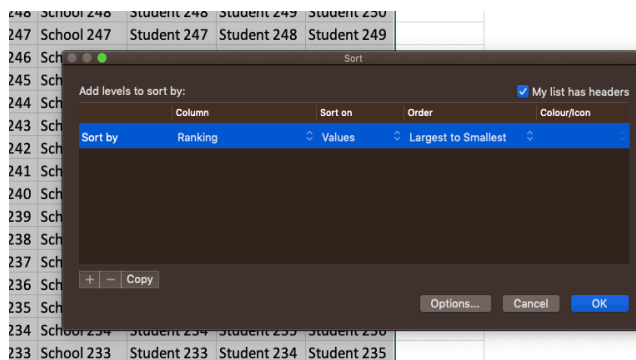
| 248 | School 248 | Student 248 | Student 249 | Student 250 |
|---|---|---|---|---|
| 247 | School 247 | Student 247 | Student 248 | Student 249 |
| 246 | Sch | | | |
| 245 | Sch | | | |
| 244 | Sch | | | |
| 243 | Sch | | | |
| 242 | Sch | | | |
| 241 | Sch | | | |
| 240 | Sch | | | |
| 239 | Sch | | | |
| 238 | Sch | | | |
| 237 | Sch | | | |
| 236 | Sch | | | |
| 235 | Sch | | | |
| 234 | School 234 | Student 234 | Student 235 | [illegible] |
| 233 | School 233 | Student 233 | Student 234 | Student 235 |

Sort

Add levels to sort by:

My list has headers

| | Column | Sort on | Order | Colour/Icon |
|---|---|---|---|---|
| Sort by | Ranking | Values | Largest to Smallest | |

+ − Copy

Options... Cancel OK